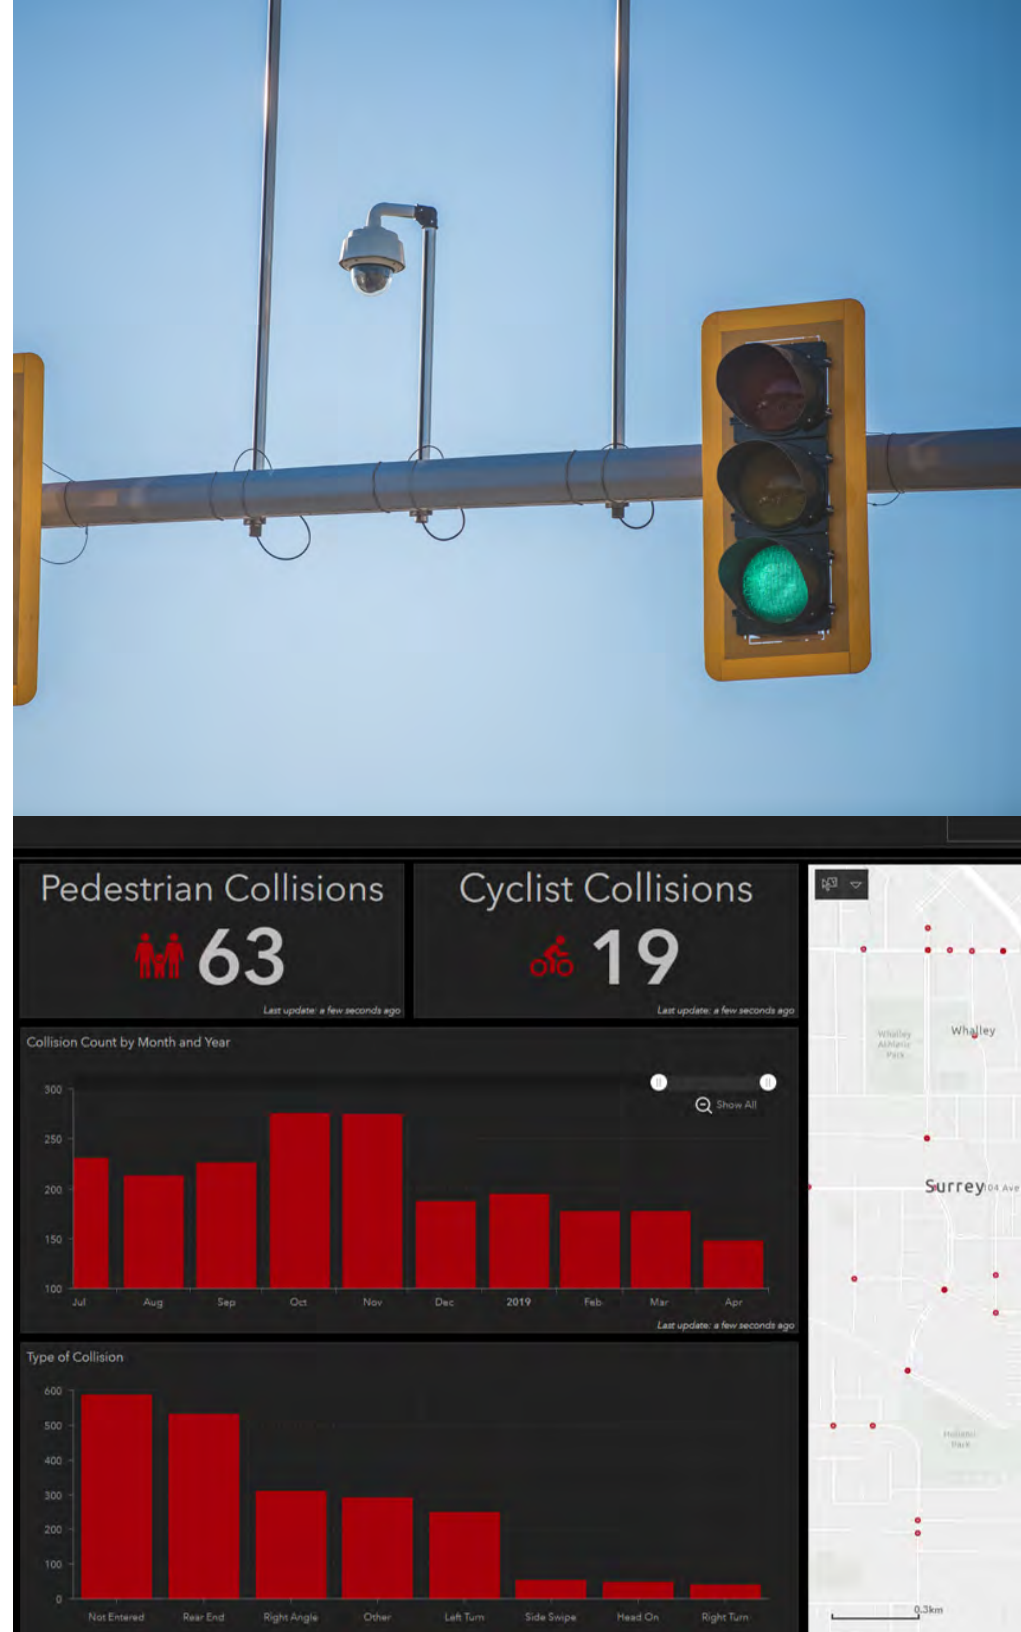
Pedestrian Collisions

63

Last update: a few seconds ago

Cyclist Collisions

19

Last update: a few seconds ago

Collision Count by Month and Year

300
250
200
150
100

Show All

Jul Aug Sep Oct Nov Dec 2019 Feb Mar Apr

Last update: a few seconds ago

Type of Collision

600
500
400
300
200
100
0

Not Entered Rear End Right Angle Other Left Turn Side Swipe Head On Right Turn

Whalley Athletic Park

Whalley

Surrey

104 Ave

Holland Park

0.3km